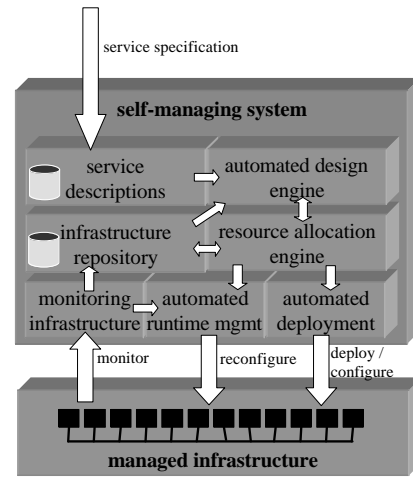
service specification

self-managing system

service descriptions

automated design engine

infrastructure repository

resource allocation engine

monitoring infrastructure

automated runtime mgmt

automated deployment

monitor

reconfigure

deploy / configure

managed infrastructure